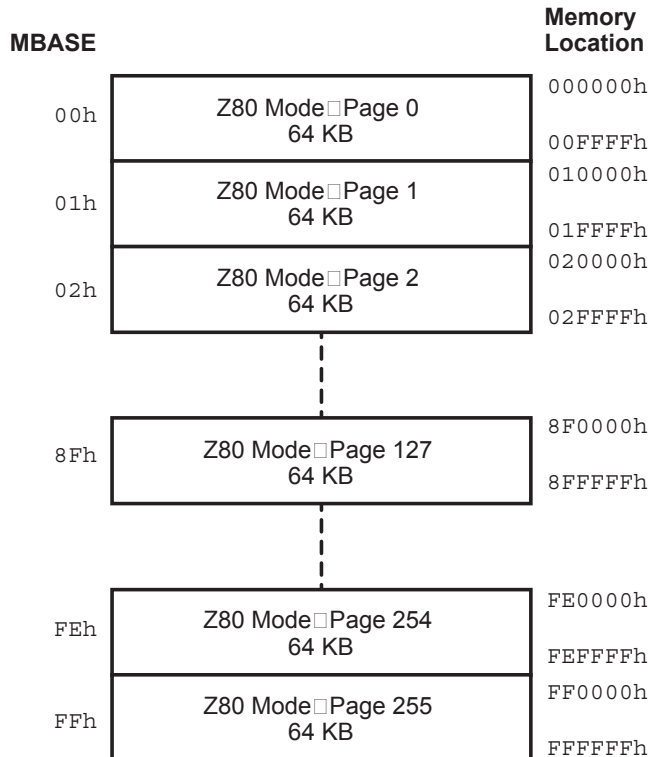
MBASE

Memory Location

000000h

00h

Z80 Mode□Page 0
64 KB

00FFFFh

010000h

01h

Z80 Mode□Page 1
64 KB

01FFFFh

020000h

02h

Z80 Mode□Page 2
64 KB

02FFFFh

8F0000h

8Fh

Z80 Mode□Page 127
64 KB

8FFFFFh

FE0000h

FEh

Z80 Mode□Page 254
64 KB

FEFFFFh

FF0000h

FFh

Z80 Mode□Page 255
64 KB

FFFFFFh